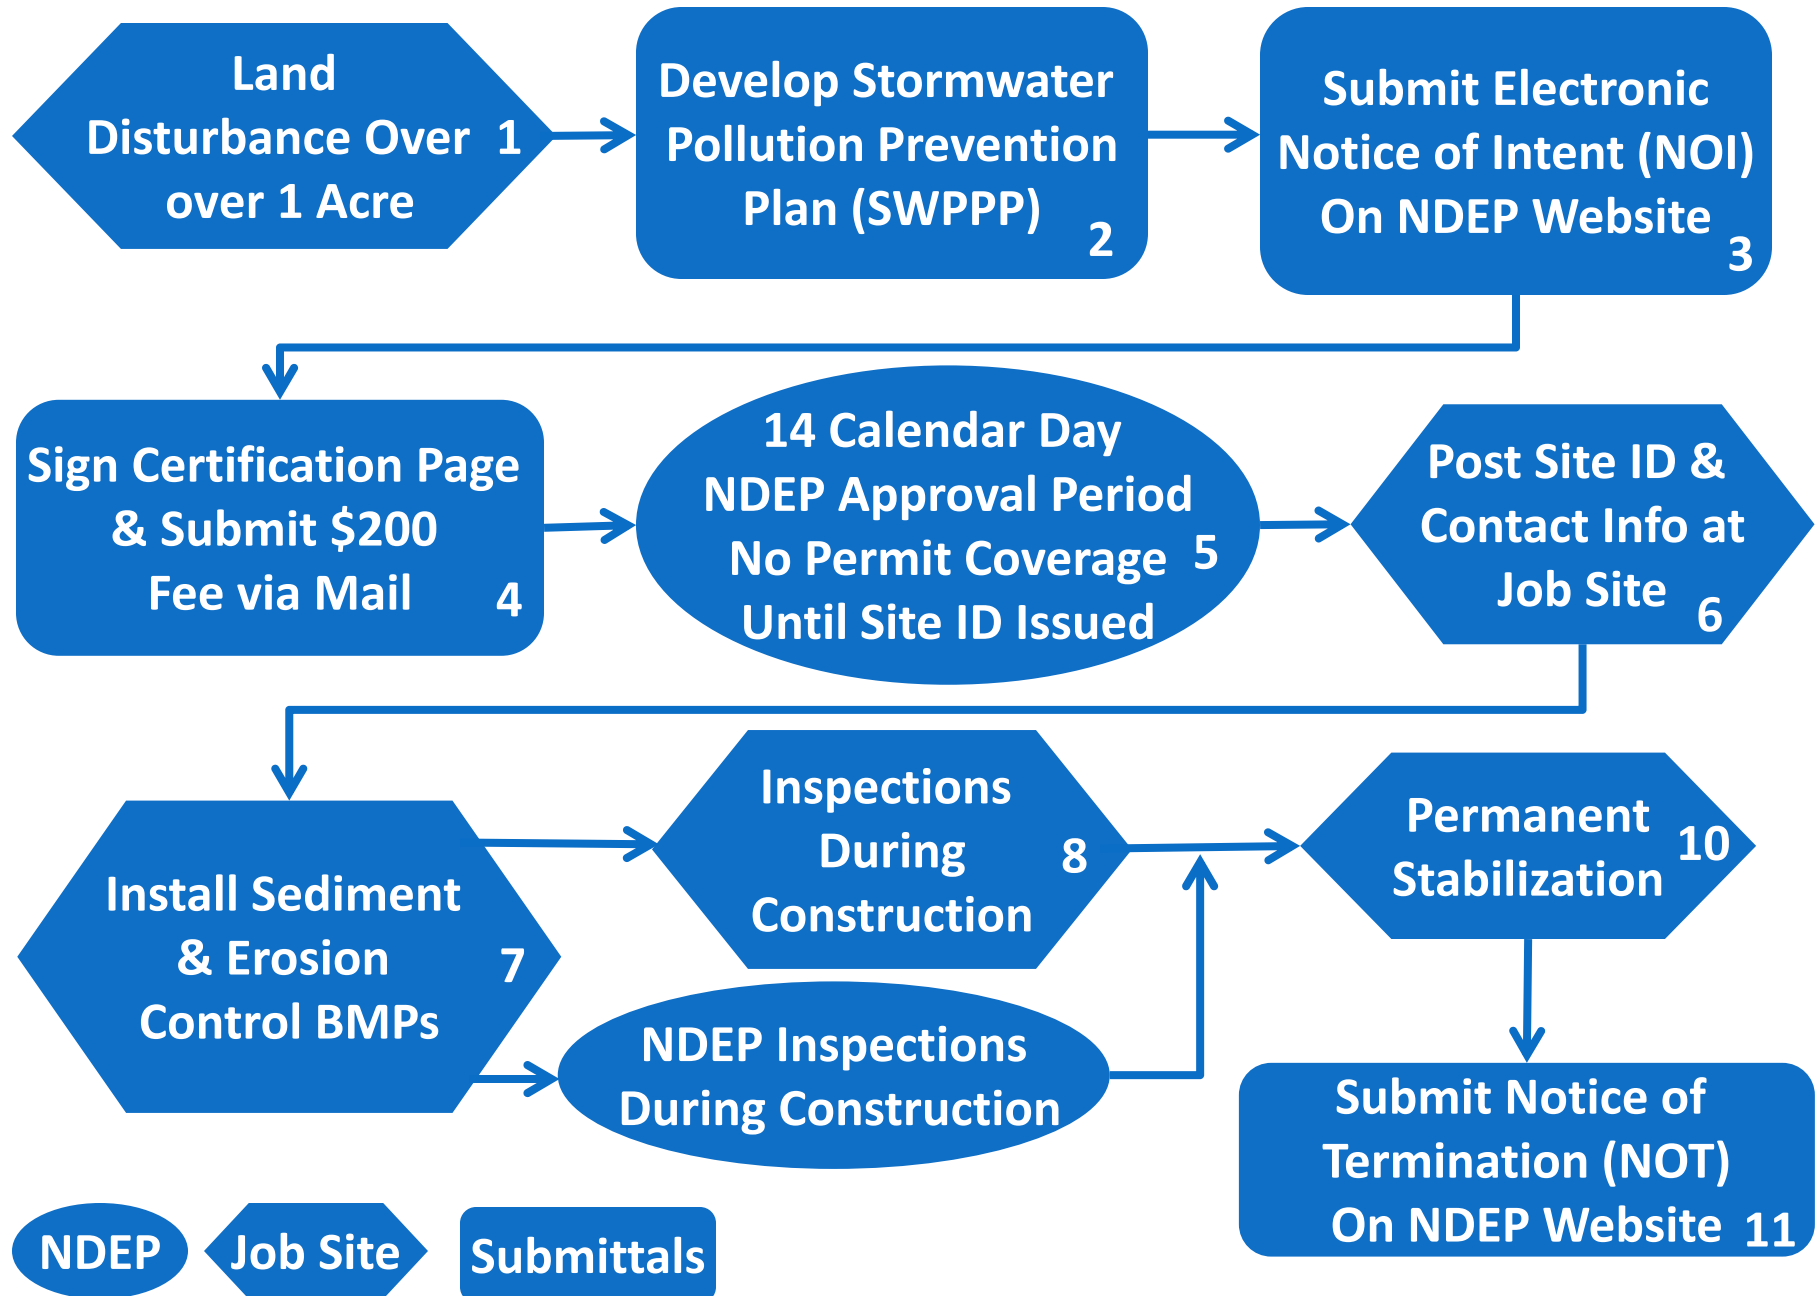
Land Disturbance Over over 1 Acre 1

Develop Stormwater Pollution Prevention Plan (SWPPP) 2

Submit Electronic Notice of Intent (NOI) On NDEP Website 3

Sign Certification Page & Submit $200 Fee via Mail 4

14 Calendar Day NDEP Approval Period No Permit Coverage Until Site ID Issued 5

Post Site ID & Contact Info at Job Site 6

Install Sediment & Erosion Control BMPs 7

Inspections During Construction 8

NDEP Inspections During Construction

Permanent Stabilization 10

Submit Notice of Termination (NOT) On NDEP Website 11

NDEP

Job Site

Submittals